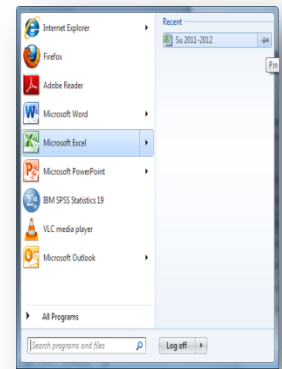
Internet Explorer
Firefox
Adobe Reader
Microsoft Word
Microsoft Excel
Microsoft PowerPoint
IBM SPSS Statistics 19
VLC media player
Microsoft Outlook
All Programs
Search programs and files
Recent
Su 2011-2012
Pin
Log off